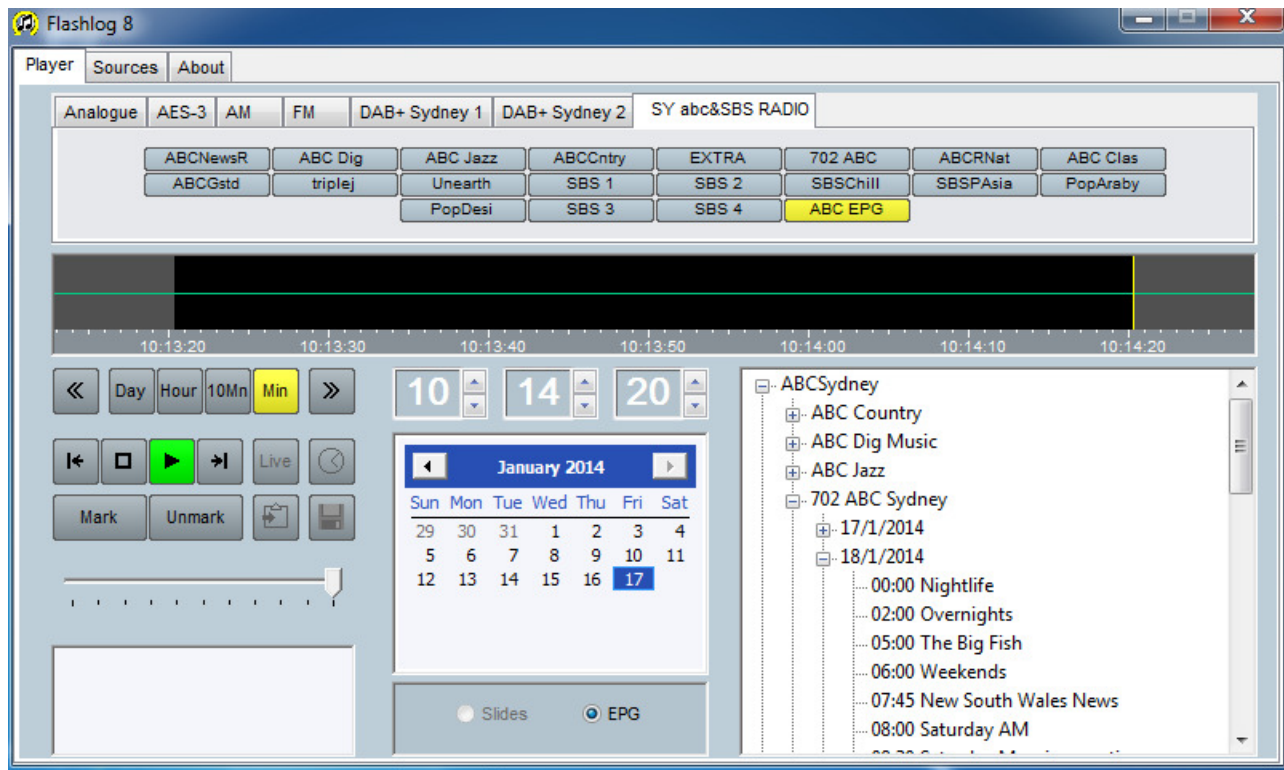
Flashlog 8

Player | Sources | About

Analogue | AES-3 | AM | FM | DAB+ Sydney 1 | DAB+ Sydney 2 | SY abc&SBS RADIO

ABCNewsR | ABC Dig | ABC Jazz | ABCCntry | EXTRA | 702 ABC | ABCRNat | ABC Clas
ABCGstd | triplej | Unearth | SBS 1 | SBS 2 | SBSChill | SBSPAsia | PopAraby
PopDesi | SBS 3 | SBS 4 | ABC EPG

10:13:20 10:13:30 10:13:40 10:13:50 10:14:00 10:14:10 10:14:20

« Day Hour 10Mn Min »

Live

Mark Unmark

10 14 20

January 2014

| Sun | Mon | Tue | Wed | Thu | Fri | Sat |
|---|---|---|---|---|---|---|
| 29 | 30 | 31 | 1 | 2 | 3 | 4 |
| 5 | 6 | 7 | 8 | 9 | 10 | 11 |
| 12 | 13 | 14 | 15 | 16 | 17 | |

Slides EPG

ABCSydney
ABC Country
ABC Dig Music
ABC Jazz
702 ABC Sydney
17/1/2014
18/1/2014
00:00 Nightlife
02:00 Overnights
05:00 The Big Fish
06:00 Weekends
07:45 New South Wales News
08:00 Saturday AM
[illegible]